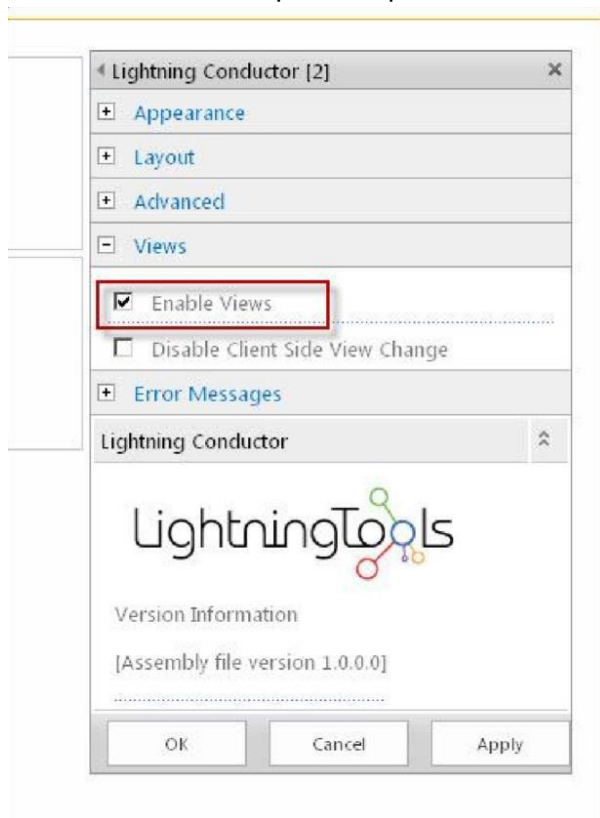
Lightning Conductor [2]

Appearance

Layout

Advanced

Views

Enable Views

Disable Client Side View Change

Error Messages

Lightning Conductor

LightningTools

Version Information

[Assembly file version 1.0.0.0]

OK

Cancel

Apply